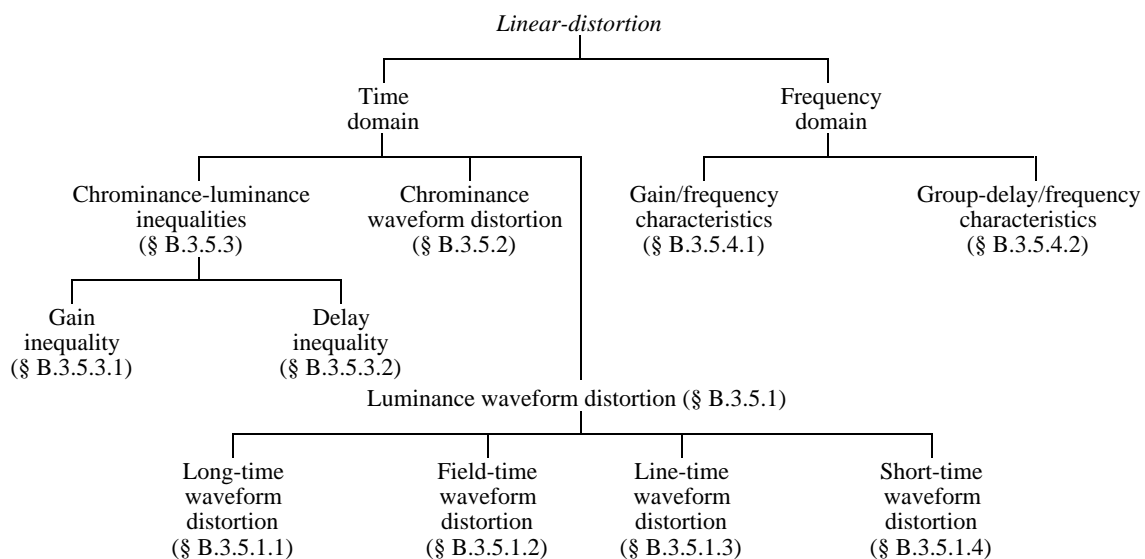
*Linear-distortion*

Time domain

Frequency domain

Chrominance-luminance inequalities (§ B.3.5.3)

Chrominance waveform distortion (§ B.3.5.2)

Gain/frequency characteristics (§ B.3.5.4.1)

Group-delay/frequency characteristics (§ B.3.5.4.2)

Gain inequality (§ B.3.5.3.1)

Delay inequality (§ B.3.5.3.2)

Luminance waveform distortion (§ B.3.5.1)

Long-time waveform distortion (§ B.3.5.1.1)

Field-time waveform distortion (§ B.3.5.1.2)

Line-time waveform distortion (§ B.3.5.1.3)

Short-time waveform distortion (§ B.3.5.1.4)